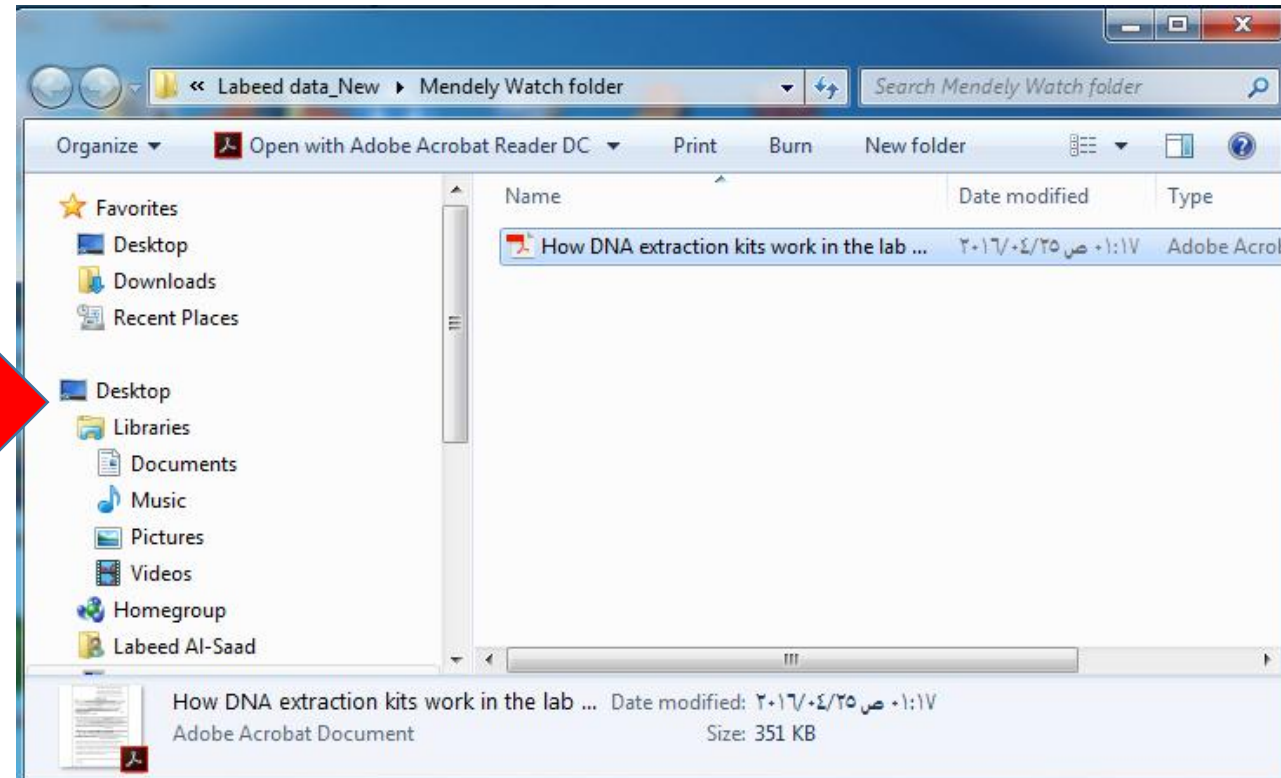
« Labeed data_New ▸ Mendely Watch folder

Search Mendely Watch folder

Organize ▾

Open with Adobe Acrobat Reader DC ▾

Print

Burn

New folder

Name

Date modified

Type

How DNA extraction kits work in the lab ...

٢٠١٦/٠٤/٢٥ ص ٠١:١٧

Adobe Acrol

Favorites

Desktop

Downloads

Recent Places

Desktop

Libraries

Documents

Music

Pictures

Videos

Homegroup

Labeed Al-Saad

How DNA extraction kits work in the lab ... Date modified: ٢٠١٦/٠٤/٢٥ ص ٠١:١٧

Adobe Acrobat Document

Size: 351 KB